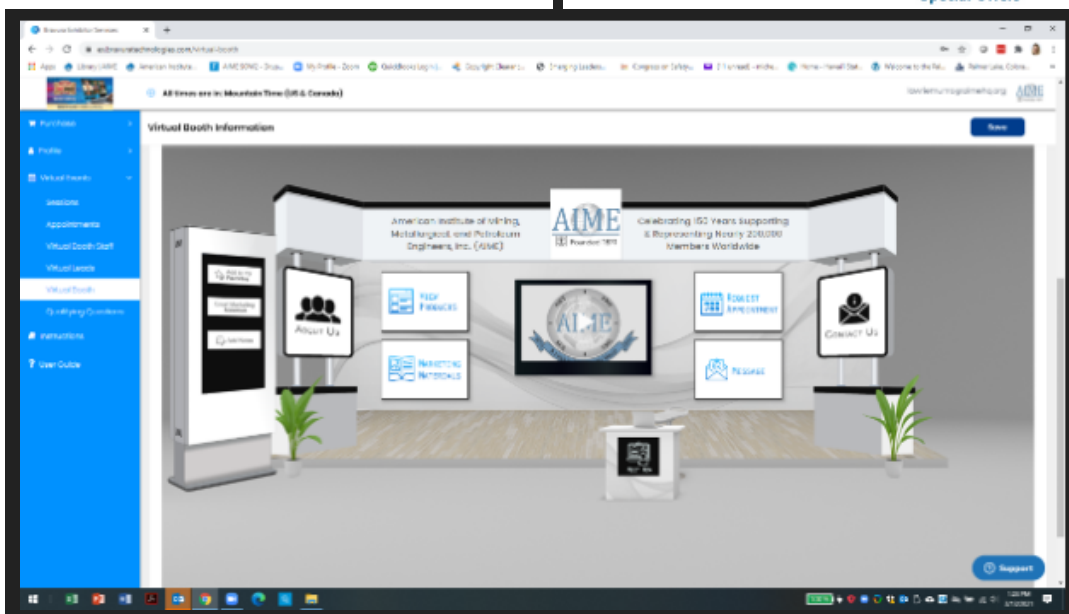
Special Offers

Bravura Exhibitor Services

All times are in: Mountain Time (US & Canada)

Purchases
Profile
Virtual Events
Sessions
Appointments
Virtual Booth Staff
Virtual Leads
Virtual Booth
Qualifying Questions
Instructions
User Guide

Virtual Booth Information

Save

American Institute of Mining, Metallurgical, and Petroleum Engineers, Inc. (AIME)

AIME
Founded 1871

Celebrating 150 Years Supporting & Representing Nearly 200,000 Members Worldwide

About Us

View Products

Marketing Materials

AIME

Request Appointment

Message

Contact Us

Support